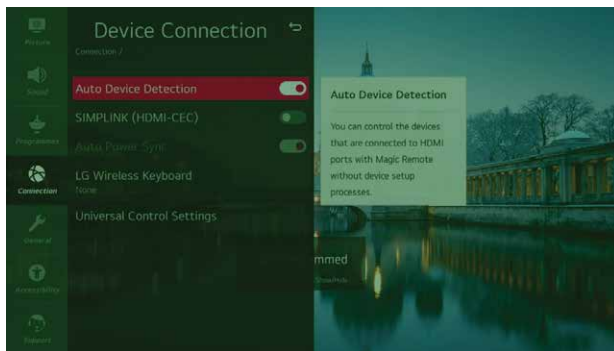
Picture
Sound
Programmes
Connection
General
Accessibility
Support

Device Connection
Connection /

Auto Device Detection
SIMPLINK (HDMI-CEC)
Auto Power Sync
LG Wireless Keyboard
None
Universal Control Settings

Auto Device Detection
You can control the devices that are connected to HDMI ports with Magic Remote without device setup processes.

mmed